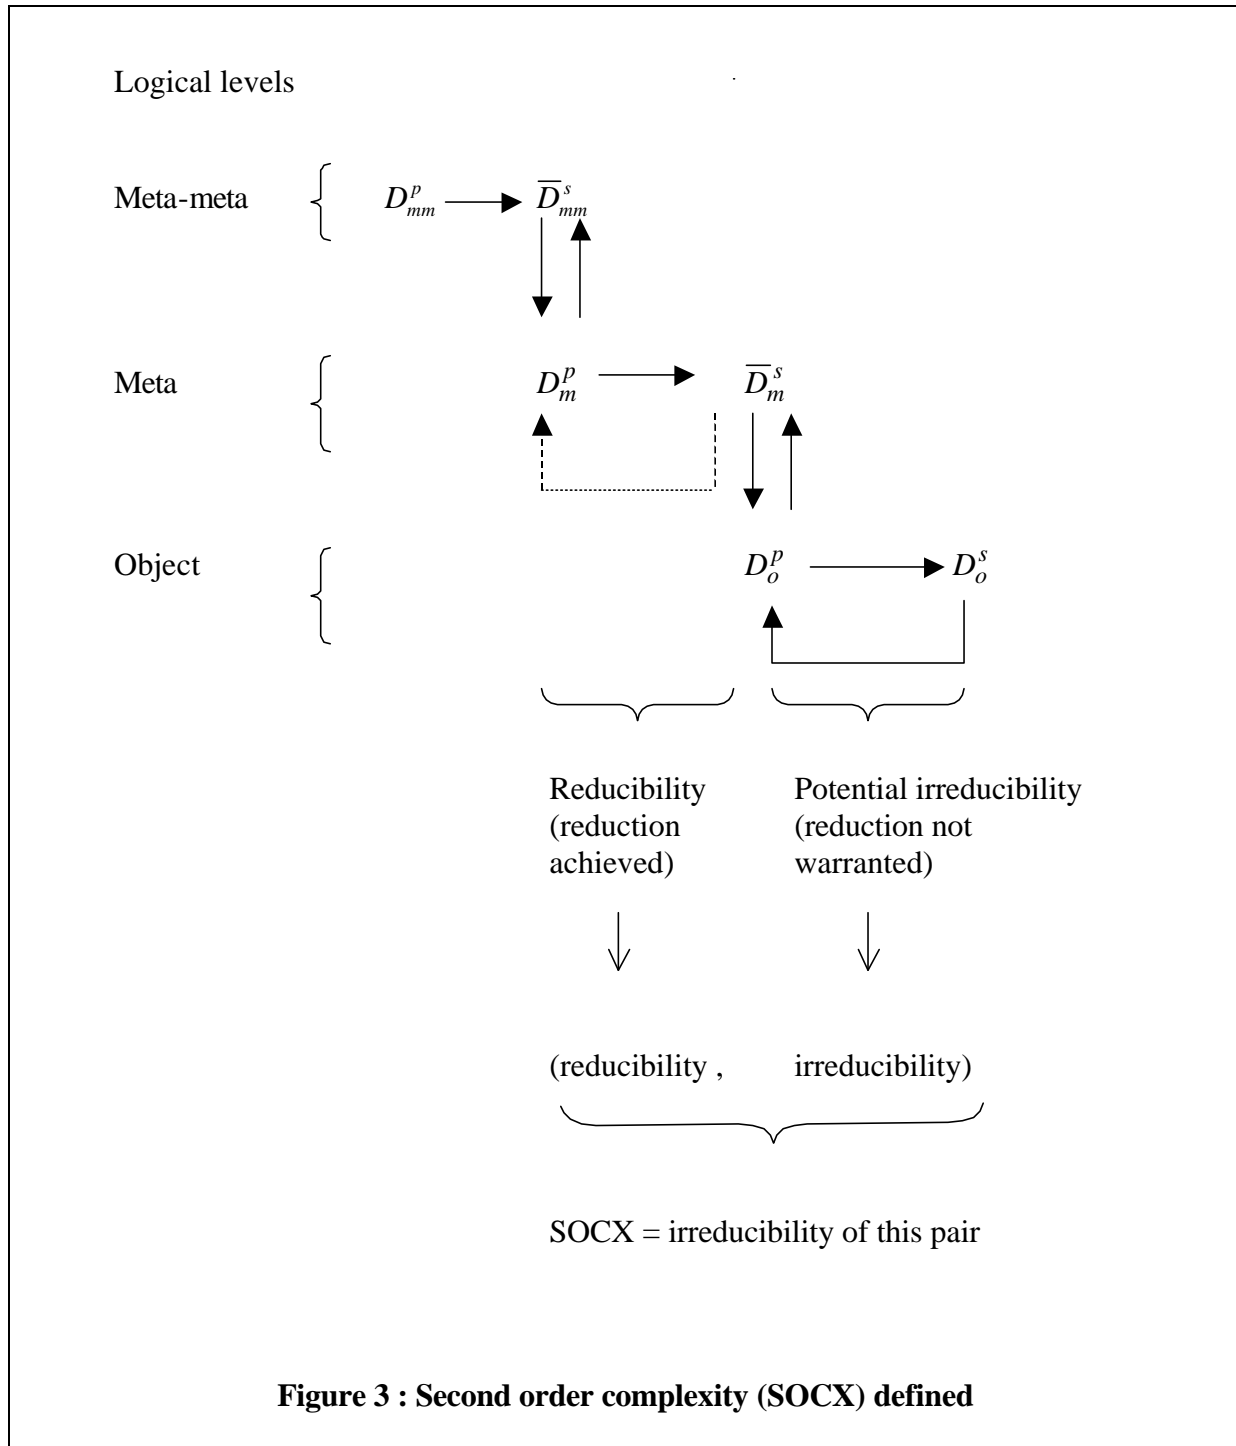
Logical levels

Meta-meta $D_{mm}^{p}$ $\overline{D}_{mm}^{s}$

Meta $D_{m}^{p}$ $\overline{D}_{m}^{s}$

Object $D_{o}^{p}$ $D_{o}^{s}$

Reducibility (reduction achieved)

Potential irreducibility (reduction not warranted)

(reducibility , irreducibility)

SOCX = irreducibility of this pair

**Figure 3 : Second order complexity (SOCX) defined**